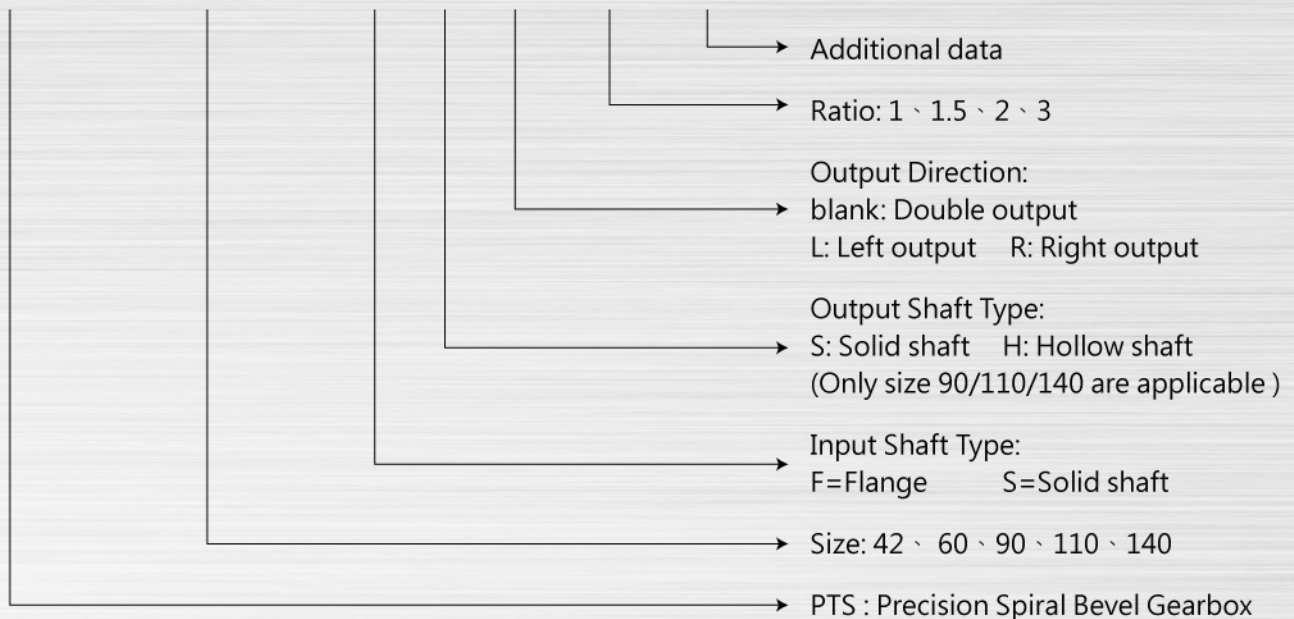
Additional data

Ratio: 1、1.5、2、3

Output Direction:
blank: Double output
L: Left output R: Right output

Output Shaft Type:
S: Solid shaft H: Hollow shaft
(Only size 90/110/140 are applicable )

Input Shaft Type:
F=Flange S=Solid shaft

Size: 42、 60、90、110、140

PTS : Precision Spiral Bevel Gearbox